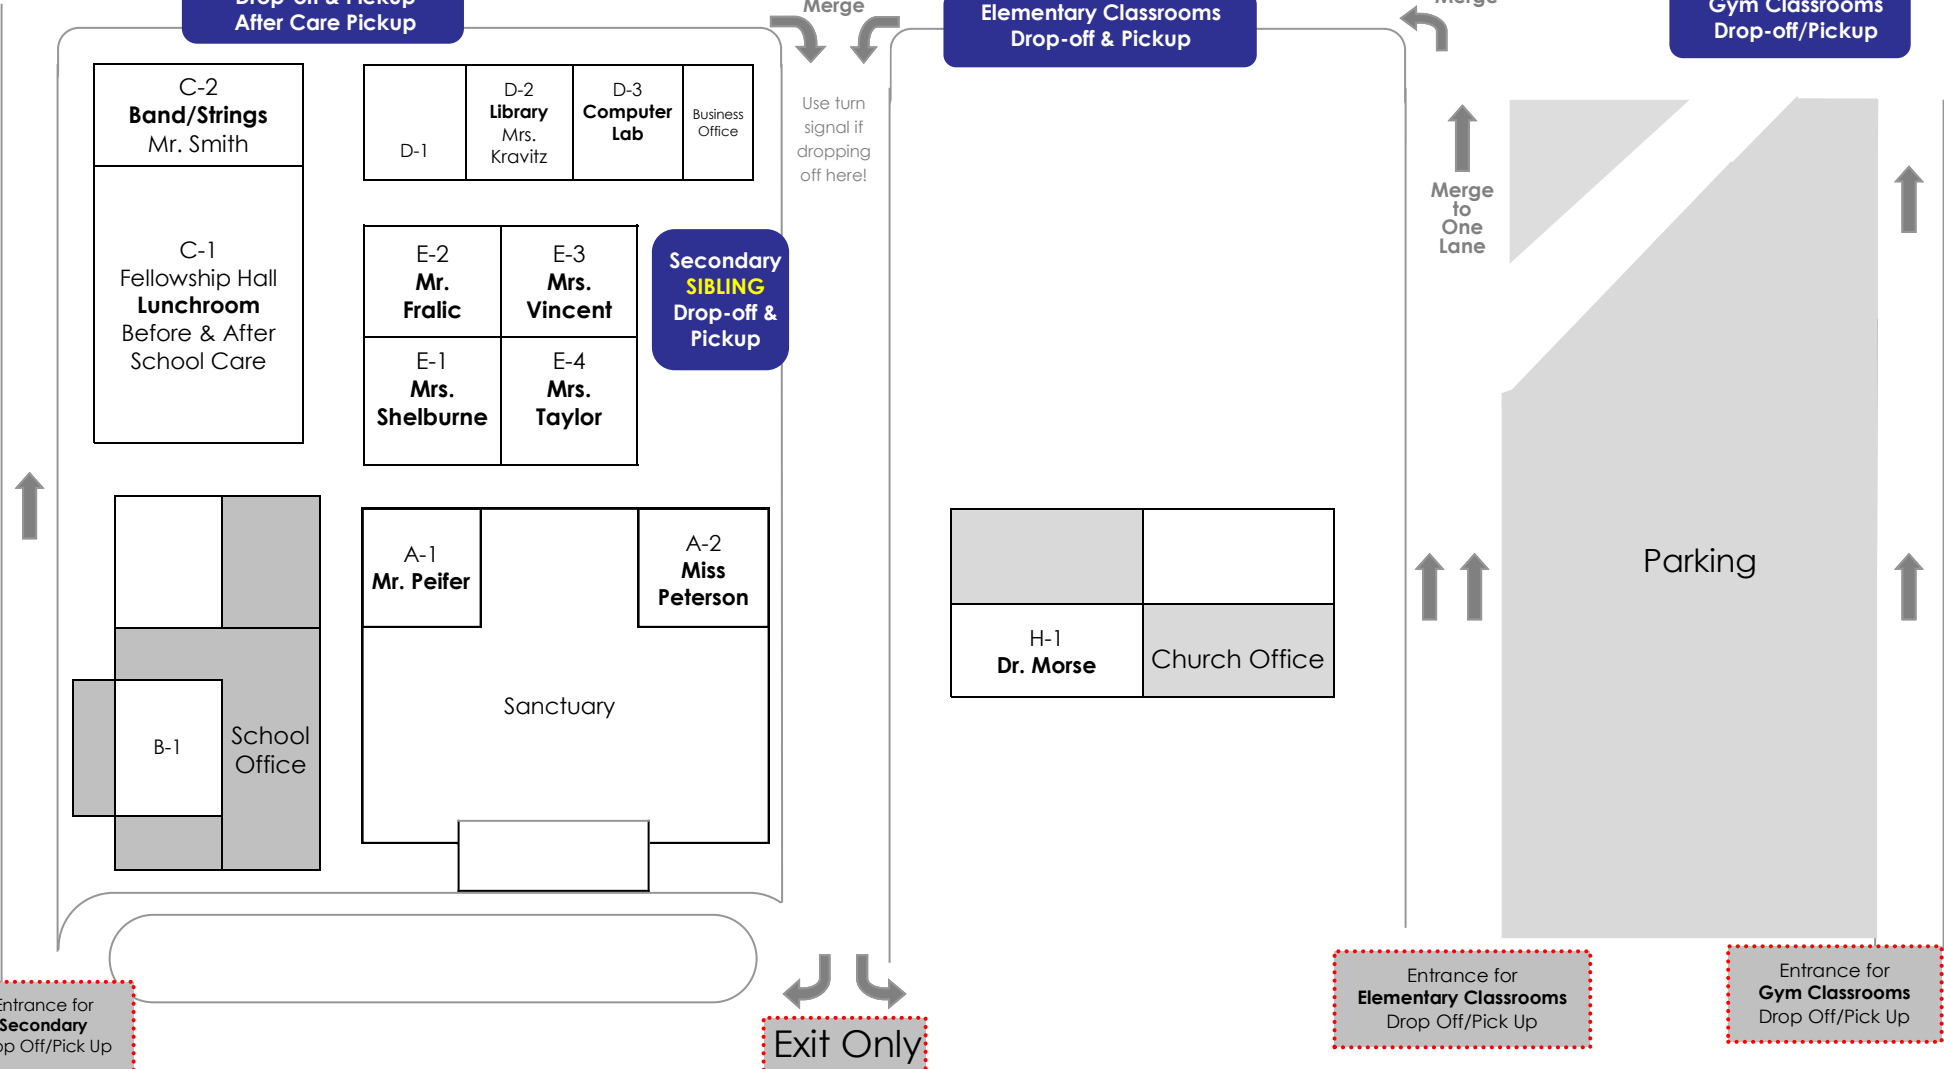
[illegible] After Care Pickup

Merge

Elementary Classrooms Drop-off & Pickup

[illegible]

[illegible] Drop-off/Pickup

C-2 Band/Strings Mr. Smith

D-1

D-2 Library Mrs. Kravitz

D-3 Computer Lab

Business Office

Use turn signal if dropping off here!

Merge to One Lane

C-1 Fellowship Hall Lunchroom Before & After School Care

E-2 Mr. Fralic

E-3 Mrs. Vincent

Secondary SIBLING Drop-off & Pickup

E-1 Mrs. Shelburne

E-4 Mrs. Taylor

A-1 Mr. Peifer

A-2 Miss Peterson

Parking

H-1 Dr. Morse

Church Office

Sanctuary

B-1

School Office

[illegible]ntrance for Secondary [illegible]p Off/Pick Up

Exit Only

Entrance for Elementary Classrooms Drop Off/Pick Up

Entrance for Gym Classrooms Drop Off/Pick Up